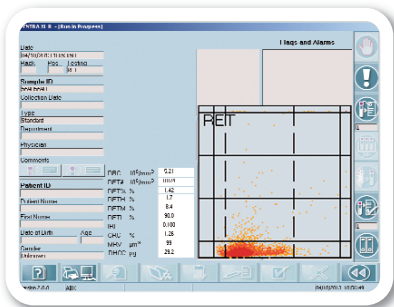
ENTRA XL 8 - [Run in Progress]

Flags and Alarms

Date
04/09/2013 15:01:51
Rack Pos. Testing
M-1

Sample ID
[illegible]
Collection Date

Type
Standard
Department

Physician

Comments

Patient ID

Last Name

First Name

Date of Birth Age

Gender
Unknown

RET

| RBC | $10^6/mm^3$ | 5.21 |
|---|---|---|
| RET# | $10^6/mm^3$ | 0.074 |
| RET% | % | 1.42 |
| RETH | % | 1.7 |
| RETM | % | 8.4 |
| RETL | % | 90.0 |
| IRF | | 0.100 |
| CRC | % | 1.25 |
| MRV | $\mu m^3$ | 99 |
| RHCC | pg | 29.2 |

ABX 04/09/2013 15:01